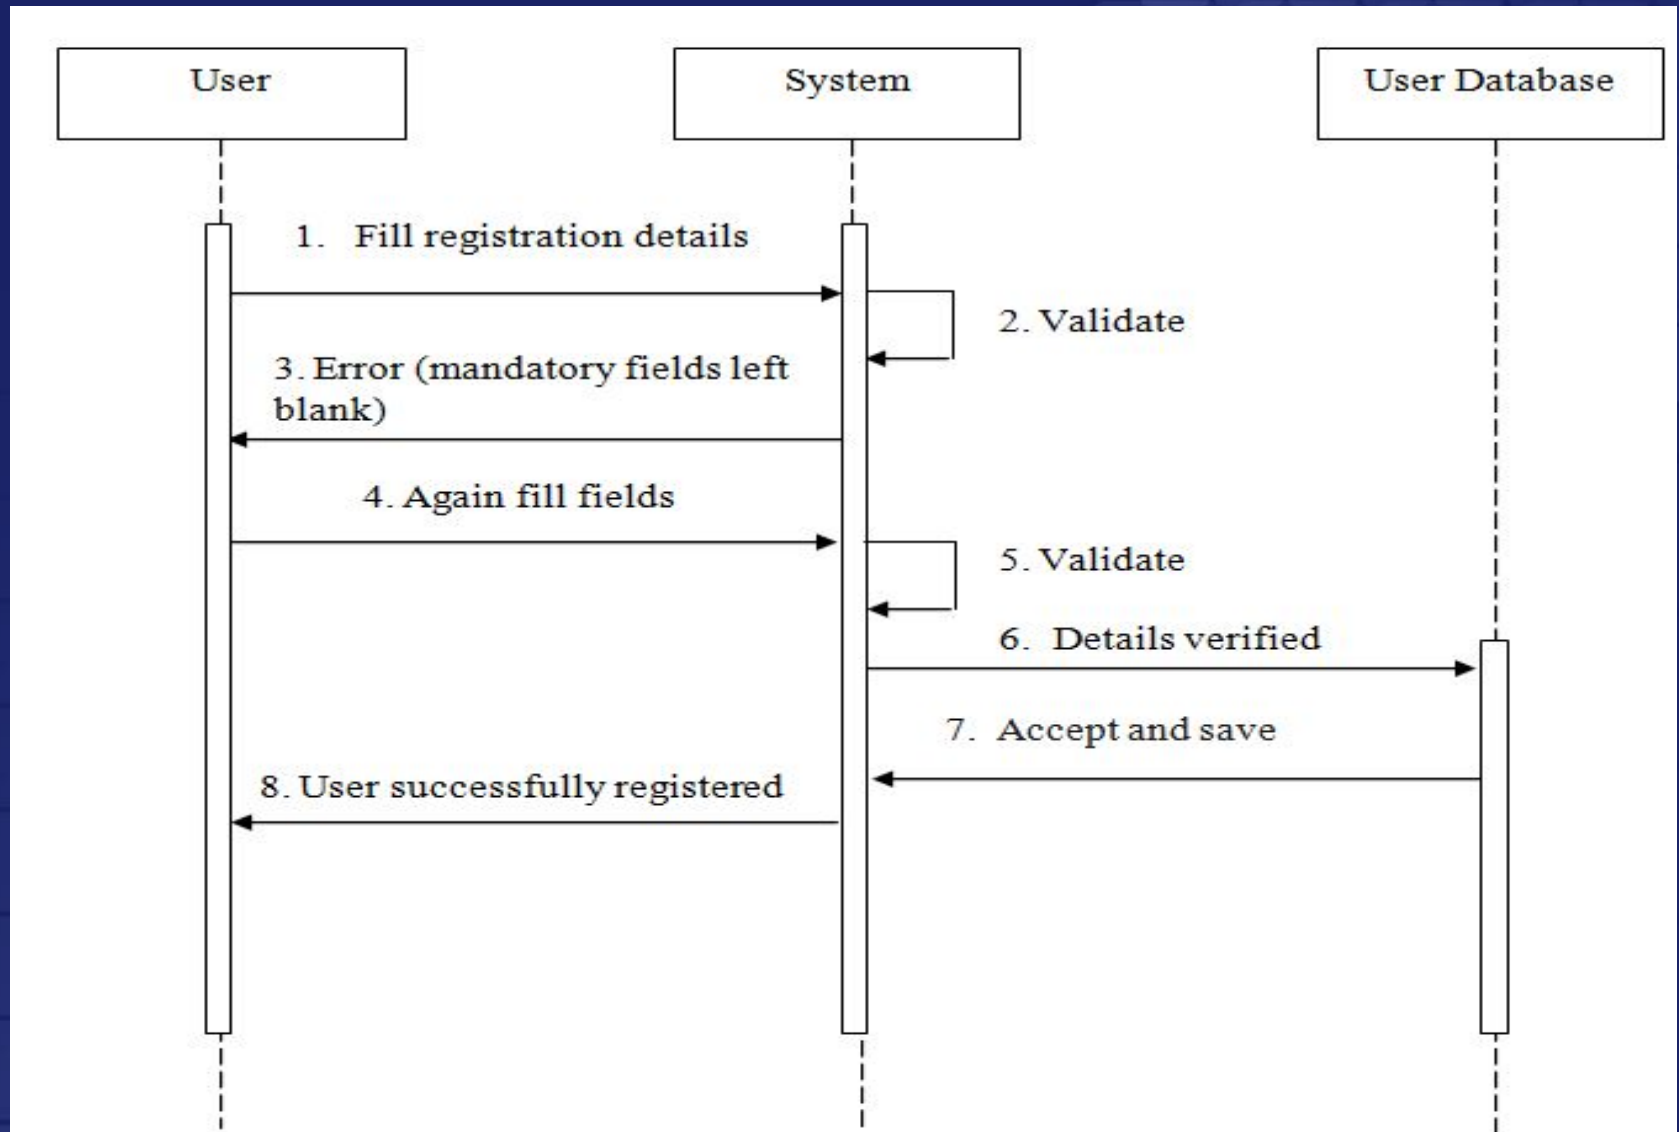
User

System

User Database

1. Fill registration details

2. Validate

3. Error (mandatory fields left blank)

4. Again fill fields

5. Validate

6. Details verified

7. Accept and save

8. User successfully registered